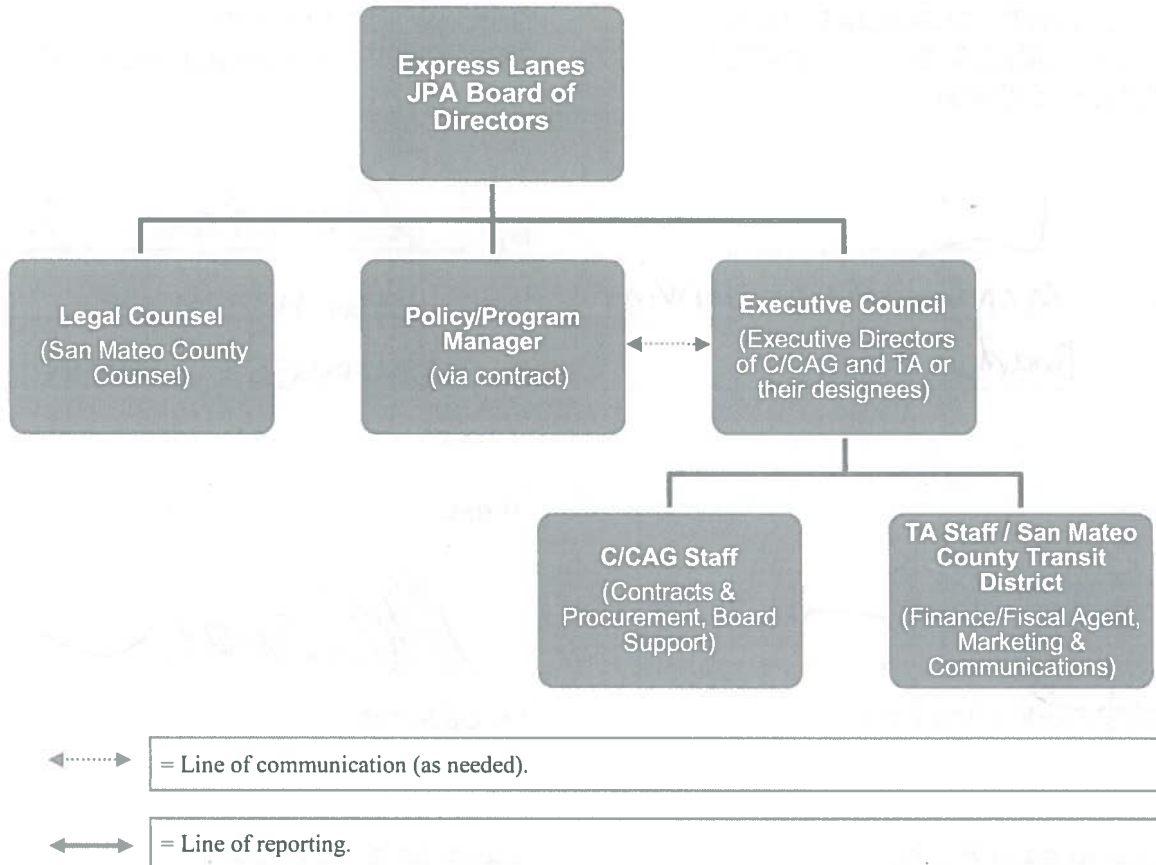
Express Lanes JPA Board of Directors

Legal Counsel
(San Mateo County Counsel)

Policy/Program Manager
(via contract)

Executive Council
(Executive Directors of C/CAG and TA or their designees)

C/CAG Staff
(Contracts & Procurement, Board Support)

TA Staff / San Mateo County Transit District
(Finance/Fiscal Agent, Marketing & Communications)

= Line of communication (as needed).

= Line of reporting.